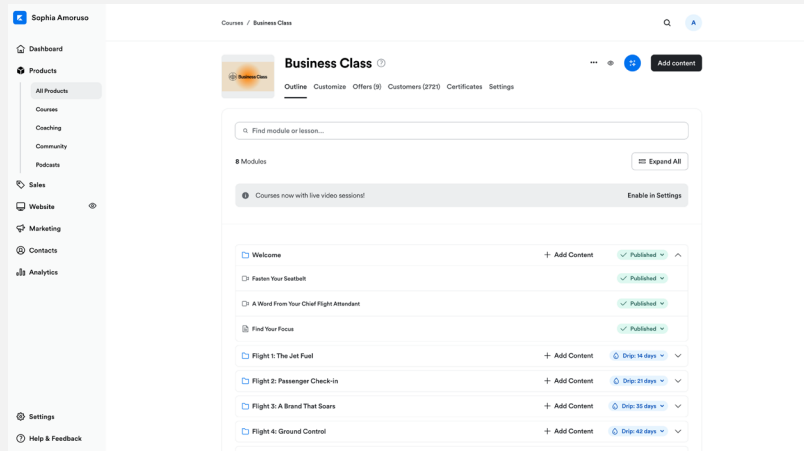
Sophia Amoruso

Dashboard
Products
All Products
Courses
Coaching
Community
Podcasts
Sales
Website
Marketing
Contacts
Analytics

Settings
Help & Feedback

Courses / Business Class

A

Business Class

Business Class

Add content

Outline Customize Offers (9) Customers (2721) Certificates Settings

Find module or lesson...

8 Modules

Expand All

Courses now with live video sessions!

Enable in Settings

Welcome
Add Content
Published

Fasten Your Seatbelt
Published

A Word From Your Chief Flight Attendant
Published

Find Your Focus
Published

Flight 1: The Jet Fuel
Add Content
Drip: 14 days

Flight 2: Passenger Check-in
Add Content
Drip: 21 days

Flight 3: A Brand That Soars
Add Content
Drip: 35 days

Flight 4: Ground Control
Add Content
Drip: 42 days